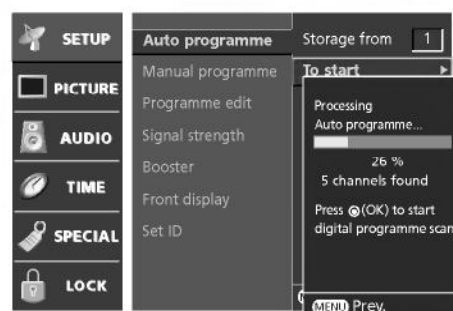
SETUP
PICTURE
AUDIO
TIME
SPECIAL
LOCK

Auto programme
Manual programme
Programme edit
Signal strength
Booster
Front display
Set ID

Storage from 1
To start ►

Processing
Auto programme...
26 %
5 channels found
Press ◉(OK) to start
digital programme scan

MENU Prev.